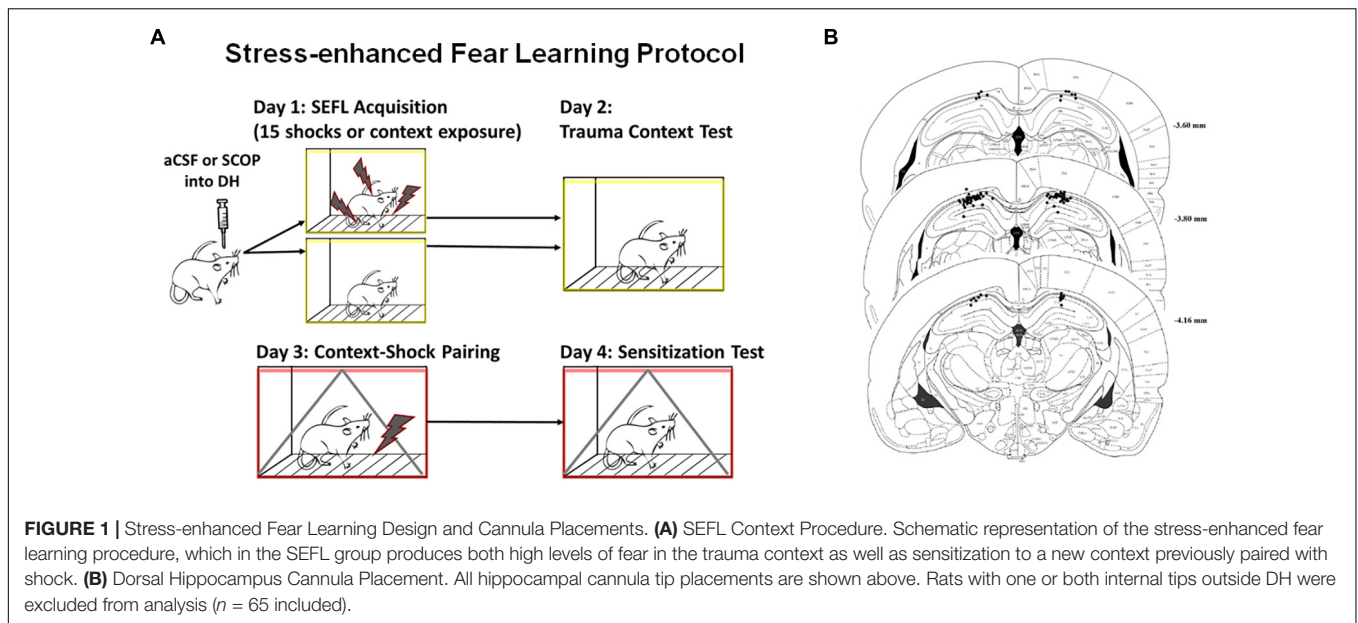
A

Stress-enhanced Fear Learning Protocol

Day 1: SEFL Acquisition (15 shocks or context exposure)

Day 2: Trauma Context Test

aCSF or SCOP into DH

Day 3: Context-Shock Pairing

Day 4: Sensitization Test

B

-3.60 mm

-3.80 mm

-4.16 mm

**FIGURE 1 |** Stress-enhanced Fear Learning Design and Cannula Placements. **(A)** SEFL Context Procedure. Schematic representation of the stress-enhanced fear learning procedure, which in the SEFL group produces both high levels of fear in the trauma context as well as sensitization to a new context previously paired with shock. **(B)** Dorsal Hippocampus Cannula Placement. All hippocampal cannula tip placements are shown above. Rats with one or both internal tips outside DH were excluded from analysis ($n$ = 65 included).